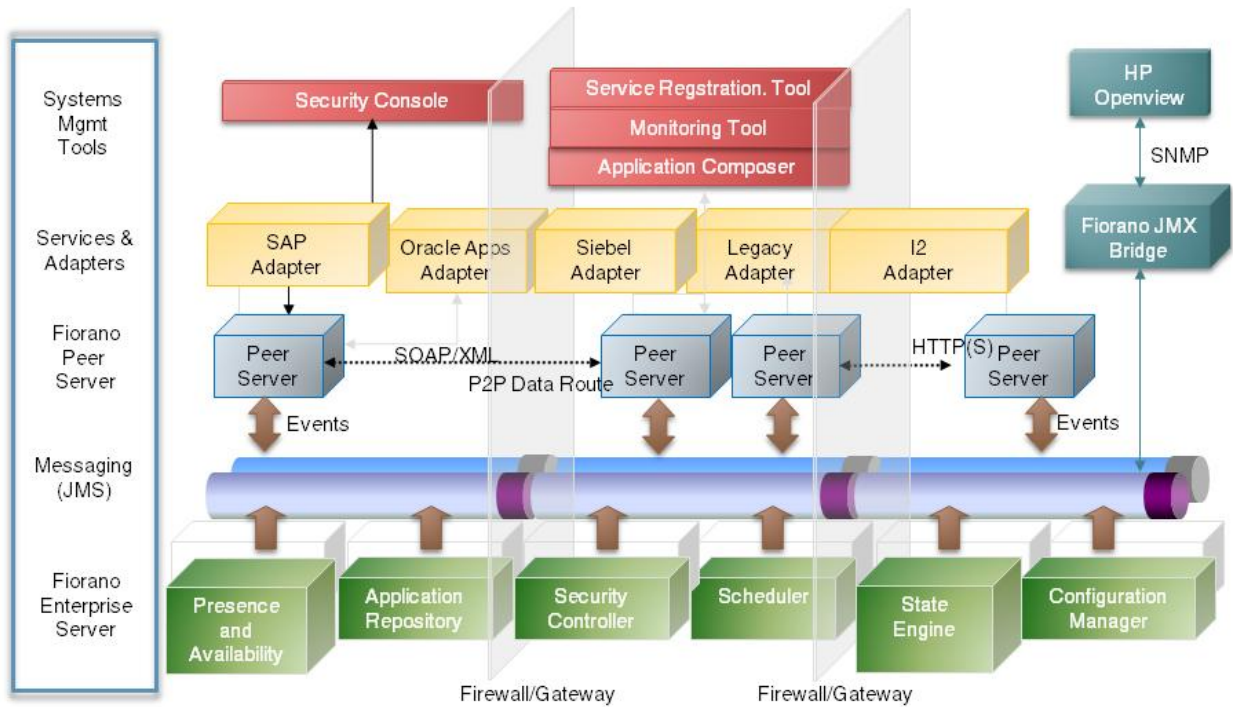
Systems Mgmt Tools

Services & Adapters

Fiorano Peer Server

Messaging (JMS)

Fiorano Enterprise Server

Security Console

Service Regstration. Tool

Monitoring Tool

Application Composer

HP Openview

SNMP

Fiorano JMX Bridge

SAP Adapter

Oracle Apps Adapter

Siebel Adapter

Legacy Adapter

I2 Adapter

Peer Server

SOAP/XML

P2P Data Route

Peer Server

Peer Server

HTTP(S)

Peer Server

Events

Events

Presence and Availability

Application Repository

Security Controller

Scheduler

State Engine

Configuration Manager

Firewall/Gateway

Firewall/Gateway